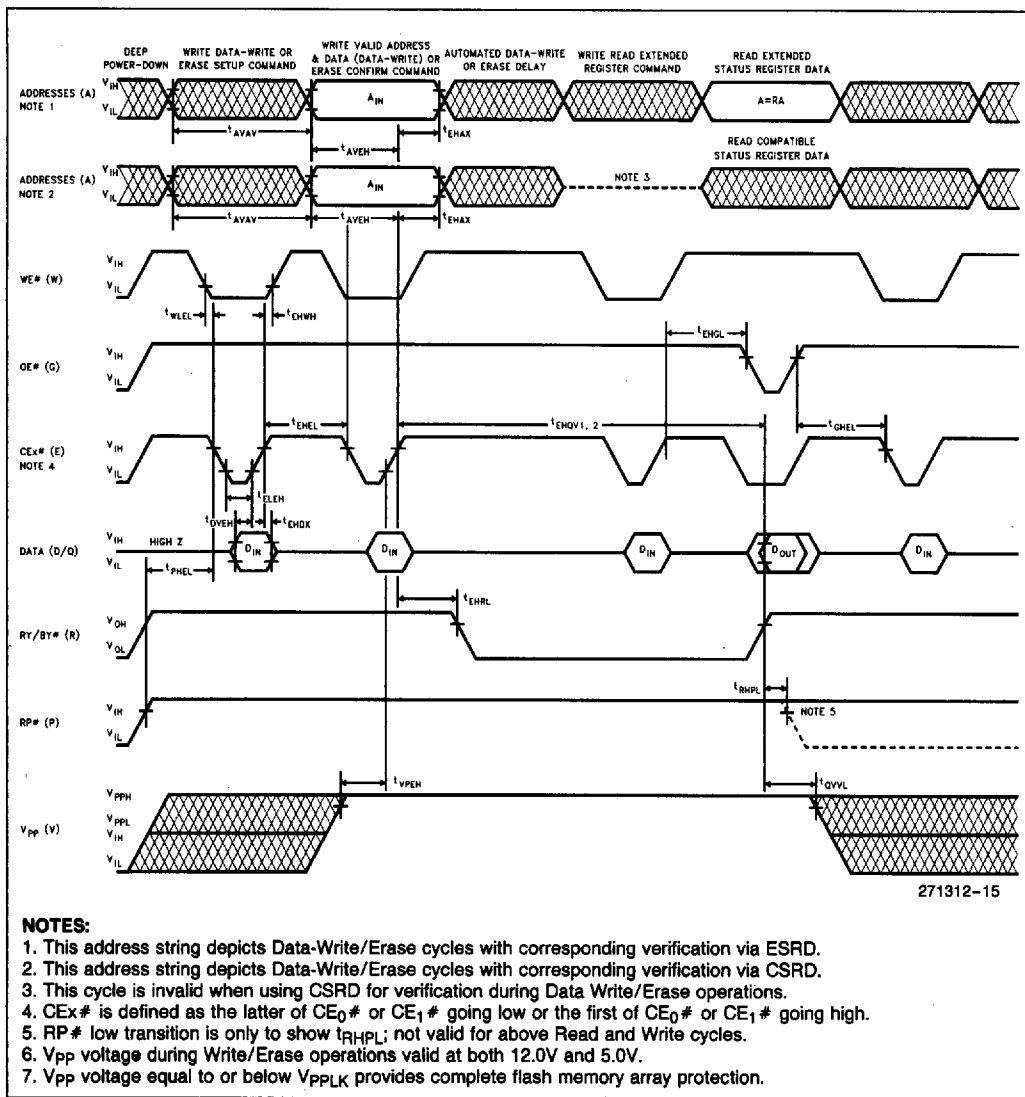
DEEP POWER-DOWN

WRITE DATA-WRITE OR ERASE SETUP COMMAND

WRITE VALID ADDRESS & DATA (DATA-WRITE) OR ERASE CONFIRM COMMAND

AUTOMATED DATA-WRITE OR ERASE DELAY

WRITE READ EXTENDED REGISTER COMMAND

READ EXTENDED STATUS REGISTER DATA

ADDRESSES (A) NOTE 1

$V_{IH}$

$V_{IL}$

$A_{IN}$

A=RA

$t_{AVAV}$

$t_{AVEH}$

$t_{EHAX}$

READ COMPATIBLE STATUS REGISTER DATA

ADDRESSES (A) NOTE 2

$V_{IH}$

$V_{IL}$

$A_{IN}$

NOTE 3

$t_{AVAV}$

$t_{AVEH}$

$t_{EHAX}$

WE# (W)

$V_{IH}$

$V_{IL}$

$t_{WLEL}$

$t_{EHWH}$

$t_{EHGL}$

OE# (G)

$V_{IH}$

$V_{IL}$

$t_{EHEL}$

$t_{EHQV1, 2}$

$t_{GHEL}$

CEx# (E) NOTE 4

$V_{IH}$

$V_{IL}$

$t_{ELEH}$

$t_{DVEH}$

$t_{EHDX}$

DATA (D/Q)

$V_{IH}$

$V_{IL}$

HIGH Z

$t_{PHEL}$

$D_{IN}$

$D_{IN}$

$D_{IN}$

$D_{OUT}$

$D_{IN}$

$t_{EHRL}$

RY/BY# (R)

$V_{OH}$

$V_{OL}$

$t_{RHPL}$

RP# (P)

$V_{IH}$

$V_{IL}$

NOTE 5

$t_{VPEH}$

$t_{QVVL}$

$V_{PP}$ (V)

$V_{PPH}$

$V_{PPL}$

$V_{IH}$

$V_{IL}$

271312-15

NOTES:
1. This address string depicts Data-Write/Erase cycles with corresponding verification via ESRD.
2. This address string depicts Data-Write/Erase cycles with corresponding verification via CSRD.
3. This cycle is invalid when using CSRD for verification during Data Write/Erase operations.
4. CEx# is defined as the latter of $CE_0$# or $CE_1$# going low or the first of $CE_0$# or $CE_1$# going high.
5. RP# low transition is only to show $t_{RHPL}$; not valid for above Read and Write cycles.
6. $V_{PP}$ voltage during Write/Erase operations valid at both 12.0V and 5.0V.
7. $V_{PP}$ voltage equal to or below $V_{PPLK}$ provides complete flash memory array protection.